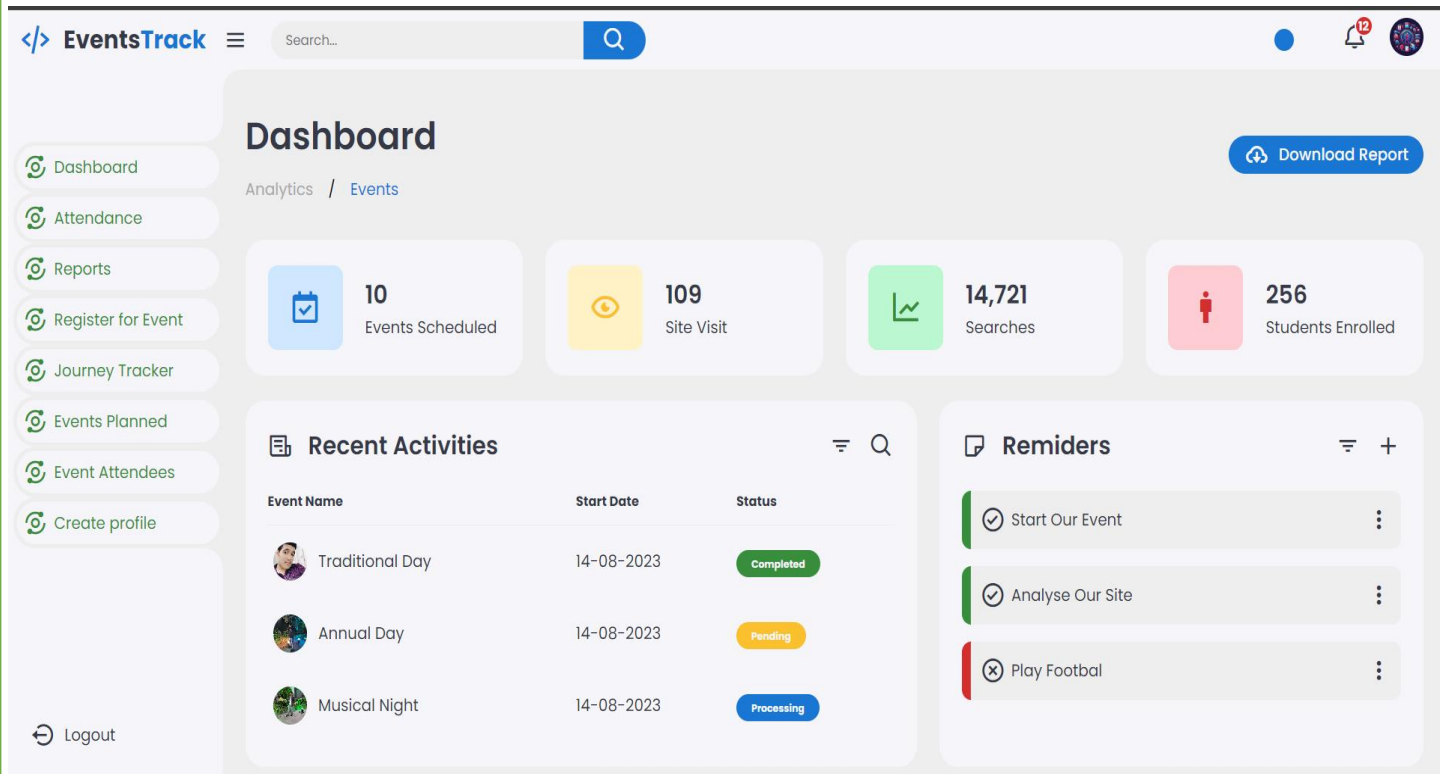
</> EventsTrack

Search...

12

Dashboard
Attendance
Reports
Register for Event
Journey Tracker
Events Planned
Event Attendees
Create profile

Logout

Dashboard

Analytics / Events

Download Report

10
Events Scheduled

109
Site Visit

14,721
Searches

256
Students Enrolled

Recent Activities

| Event Name | Start Date | Status |
|---|---|---|
| Traditional Day | 14-08-2023 | Completed |
| Annual Day | 14-08-2023 | Pending |
| Musical Night | 14-08-2023 | Processing |

Remiders

Start Our Event
Analyse Our Site
Play Footbal